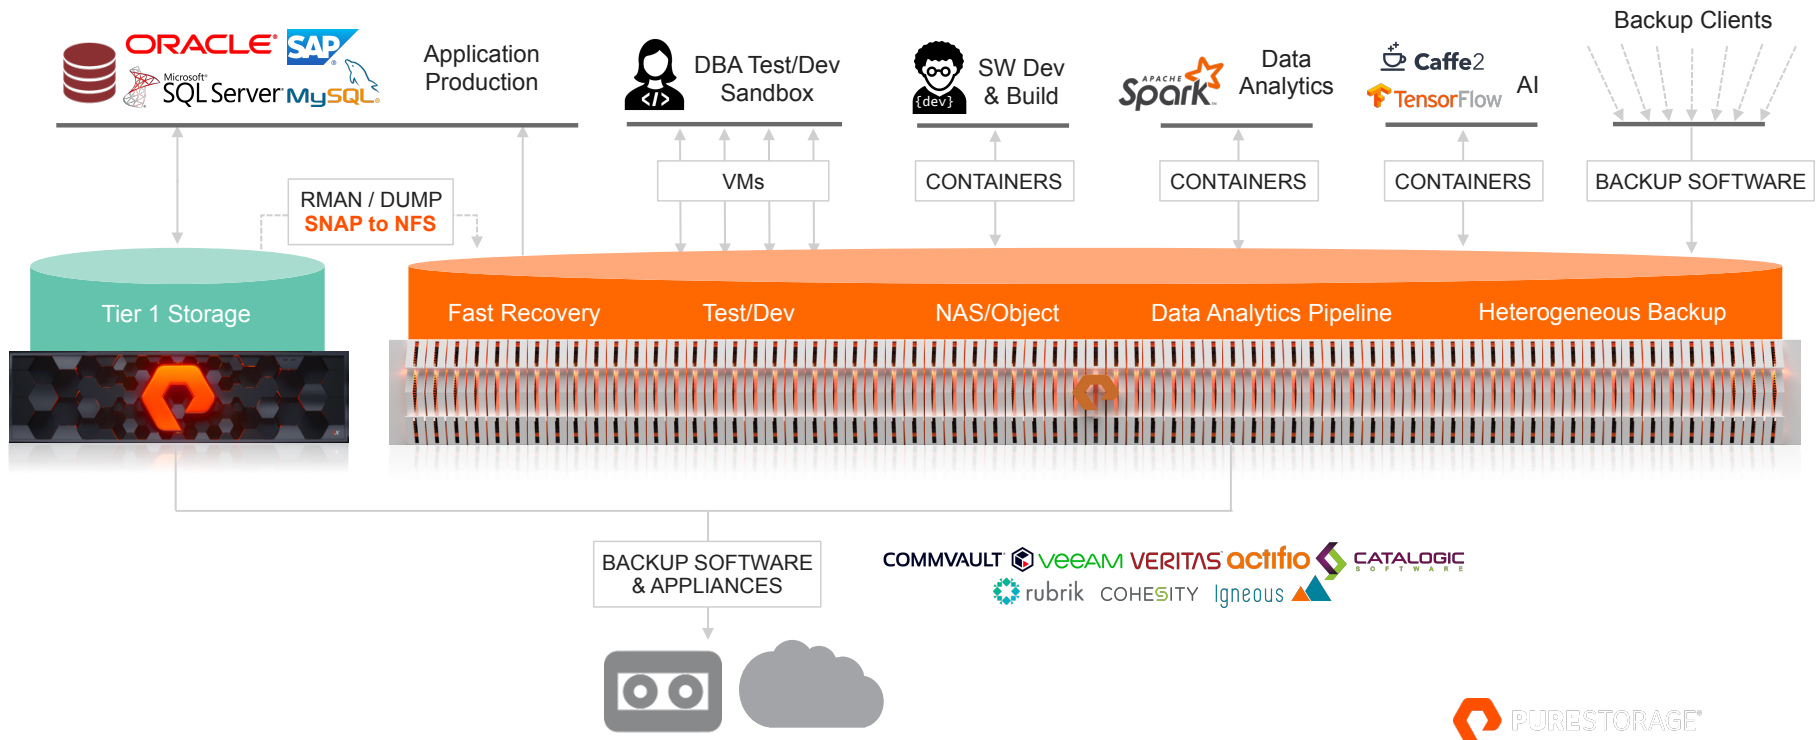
ORACLE SAP Microsoft SQL Server MySQL

Application Production

DBA Test/Dev Sandbox

{dev} SW Dev & Build

APACHE Spark Data Analytics

Caffe2 TensorFlow AI

Backup Clients

RMAN / DUMP
SNAP to NFS

VMs

CONTAINERS

CONTAINERS

CONTAINERS

BACKUP SOFTWARE

Tier 1 Storage

Fast Recovery

Test/Dev

NAS/Object

Data Analytics Pipeline

Heterogeneous Backup

BACKUP SOFTWARE & APPLIANCES

COMMVAULT VEEAM VERITAS actifio CATALOGIC SOFTWARE

rubrik COHESITY Igneous

PURESTORAGE